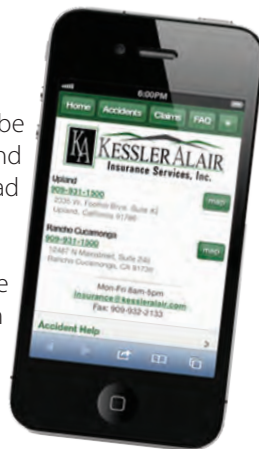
be
nd
ad

e
n

6:00PM

Home Accidents Claims FAQ

KA KESSLER ALAIR
Insurance Services, Inc.

Upland
909-931-1500
2335 W. Foothill Blvd. Suite #2
Upland, California 91786

map

Rancho Cucamonga
909-931-1500
10467 N Masssimei, Suite 240
Rancho Cucamonga, CA 91730

map

Mon-Fri 8am-5pm
insurance@kessleralair.com
Fax: 909-932-2133

Accident Help